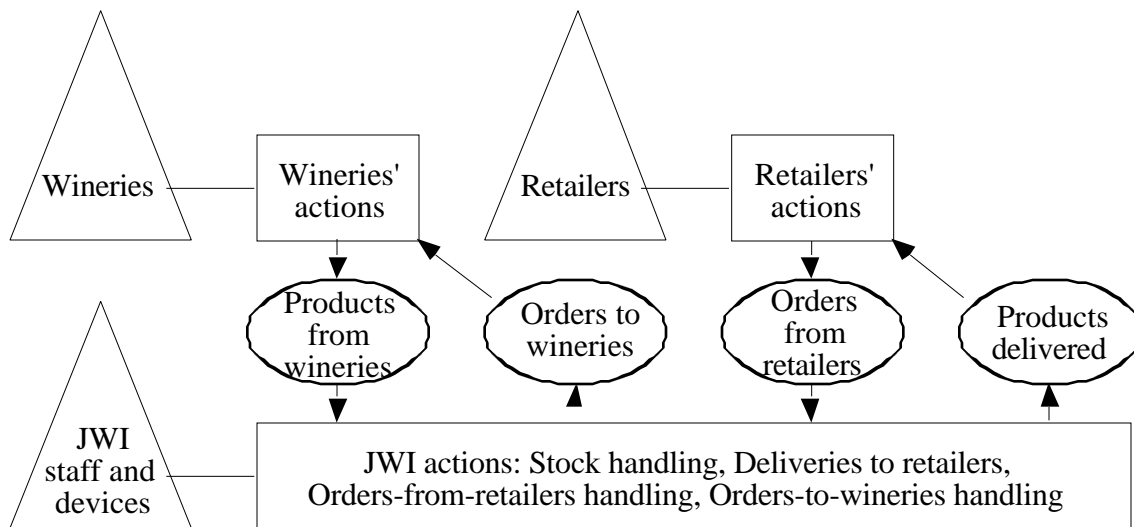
Wineries

Wineries' actions

Retailers

Retailers' actions

Products from wineries

Orders to wineries

Orders from retailers

Products delivered

JWI staff and devices

JWI actions: Stock handling, Deliveries to retailers, Orders-from-retailers handling, Orders-to-wineries handling